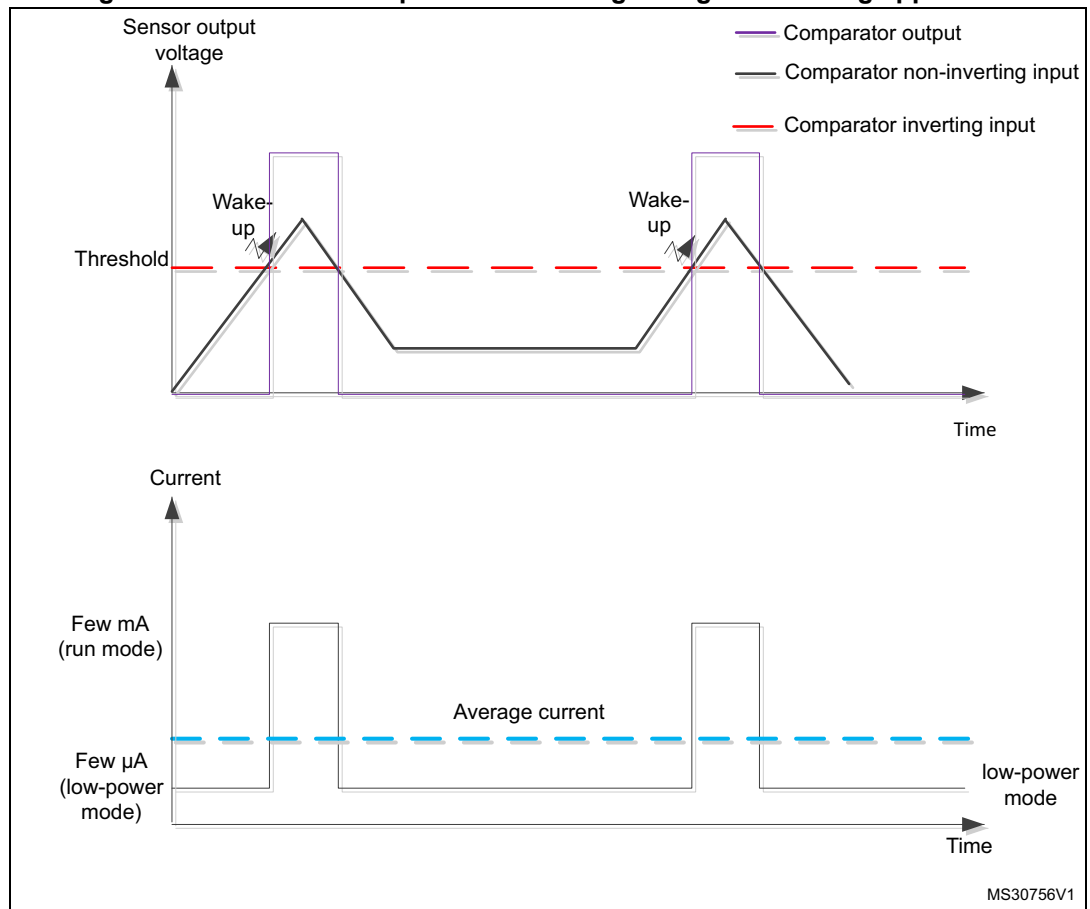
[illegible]

Sensor output voltage

Comparator output

Comparator non-inverting input

Comparator inverting input

Wake-up

Wake-up

Threshold

Time

Current

Few mA (run mode)

Average current

Few µA (low-power mode)

low-power mode

Time

MS30756V1